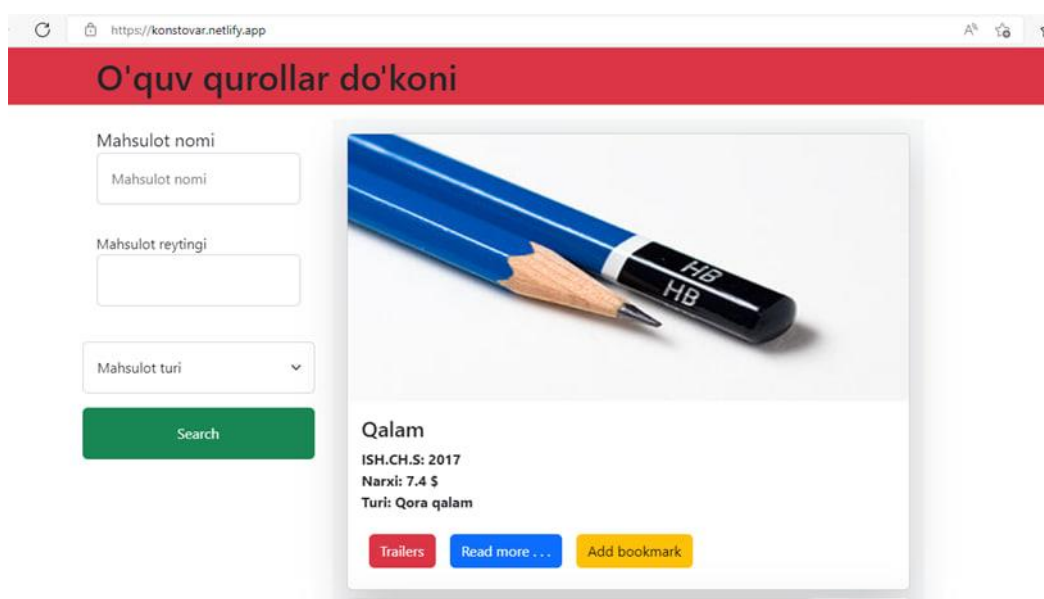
https://konstovar.netlify.app

O'quv qurollar do'koni

Mahsulot nomi

Mahsulot nomi

Mahsulot reytingi

Mahsulot turi

Search

HB

HB

Qalam

ISH.CH.S: 2017

Narxi: 7.4 $

Turi: Qora qalam

Trailers

Read more . . .

Add bookmark